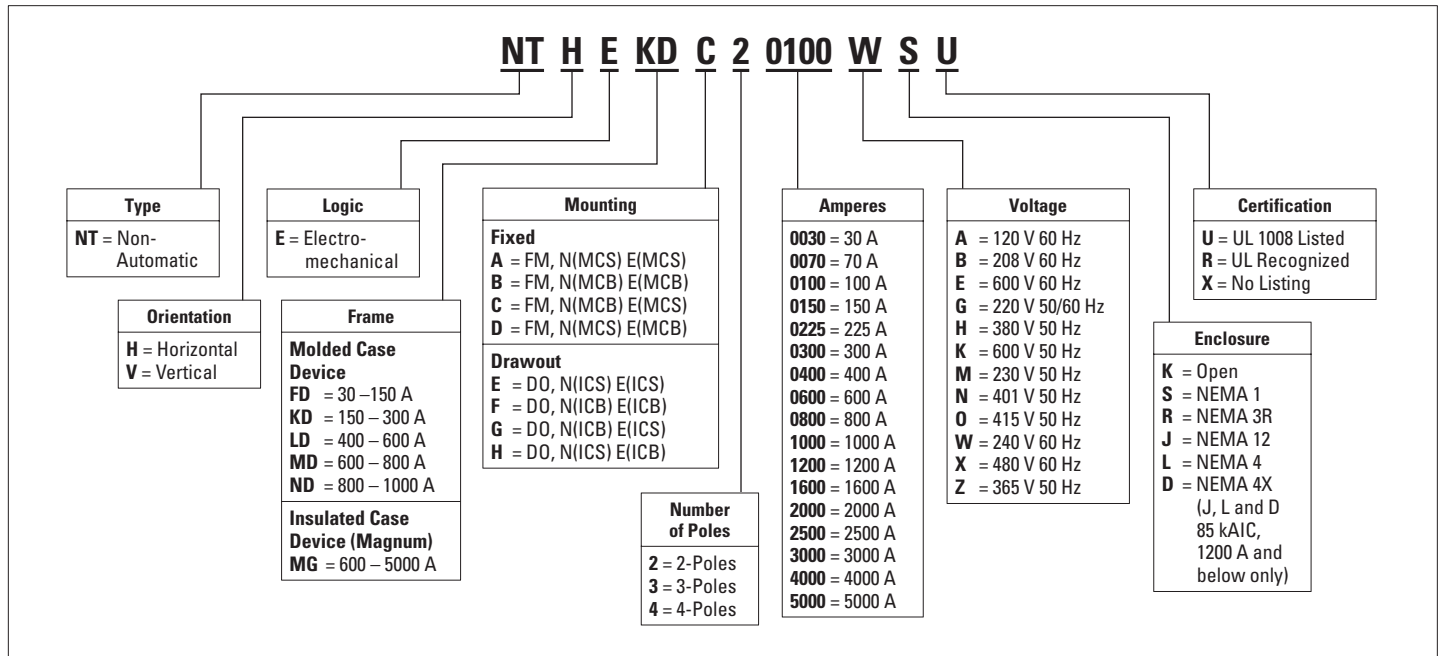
NT H E KD C 2 0100 W S U

**Type**
**NT** = Non-Automatic

**Orientation**
**H** = Horizontal
**V** = Vertical

**Logic**
**E** = Electro-mechanical

**Frame**
**Molded Case Device**
**FD** = 30 –150 A
**KD** = 150 – 300 A
**LD** = 400 – 600 A
**MD** = 600 – 800 A
**ND** = 800 – 1000 A
**Insulated Case Device (Magnum)**
**MG** = 600 – 5000 A

**Mounting**
**Fixed**
**A** = FM, N(MCS) E(MCS)
**B** = FM, N(MCB) E(MCB)
**C** = FM, N(MCB) E(MCS)
**D** = FM, N(MCS) E(MCB)
**Drawout**
**E** = DO, N(ICS) E(ICS)
**F** = DO, N(ICB) E(ICB)
**G** = DO, N(ICB) E(ICS)
**H** = DO, N(ICS) E(ICB)

**Number of Poles**
**2** = 2-Poles
**3** = 3-Poles
**4** = 4-Poles

**Amperes**
**0030** = 30 A
**0070** = 70 A
**0100** = 100 A
**0150** = 150 A
**0225** = 225 A
**0300** = 300 A
**0400** = 400 A
**0600** = 600 A
**0800** = 800 A
**1000** = 1000 A
**1200** = 1200 A
**1600** = 1600 A
**2000** = 2000 A
**2500** = 2500 A
**3000** = 3000 A
**4000** = 4000 A
**5000** = 5000 A

**Voltage**
**A** = 120 V 60 Hz
**B** = 208 V 60 Hz
**E** = 600 V 60 Hz
**G** = 220 V 50/60 Hz
**H** = 380 V 50 Hz
**K** = 600 V 50 Hz
**M** = 230 V 50 Hz
**N** = 401 V 50 Hz
**O** = 415 V 50 Hz
**W** = 240 V 60 Hz
**X** = 480 V 60 Hz
**Z** = 365 V 50 Hz

**Enclosure**
**K** = Open
**S** = NEMA 1
**R** = NEMA 3R
**J** = NEMA 12
**L** = NEMA 4
**D** = NEMA 4X (J, L and D 85 kAIC, 1200 A and below only)

**Certification**
**U** = UL 1008 Listed
**R** = UL Recognized
**X** = No Listing